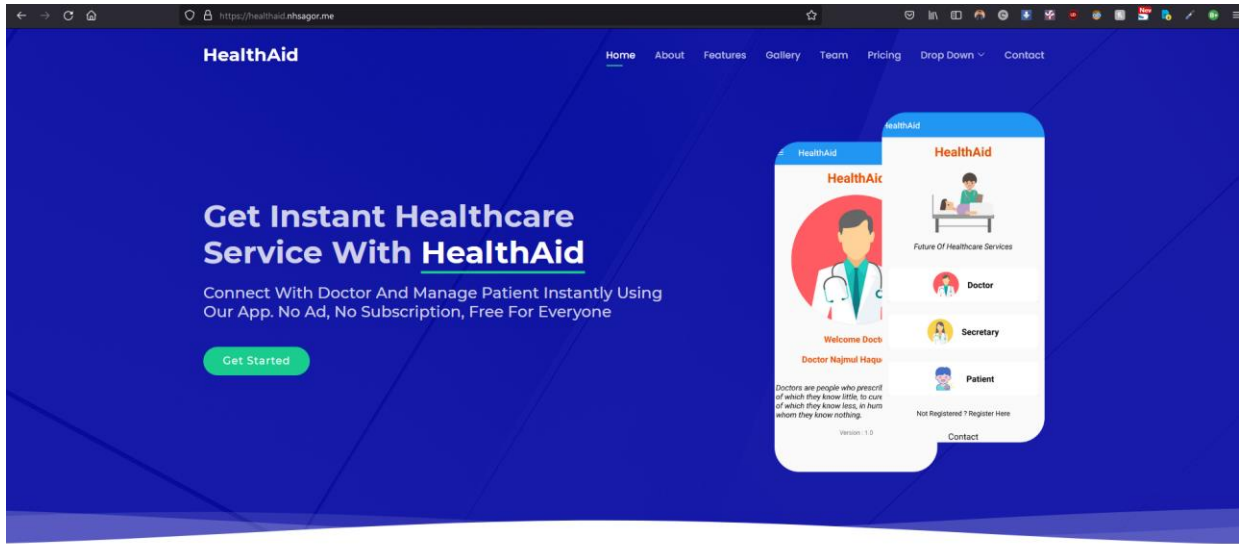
https://healthaid.nhsagor.me

HealthAid

Home About Features Gallery Team Pricing Drop Down Contact

Get Instant Healthcare Service With HealthAid

Connect With Doctor And Manage Patient Instantly Using Our App. No Ad, No Subscription, Free For Everyone

Get Started

HealthAid

HealthAi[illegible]

Welcome Doct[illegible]

Doctor Najmul Haqu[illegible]

Doctors are people who prescri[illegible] of which they know little, to cure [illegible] of which they know less, in hum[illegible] whom they know nothing.

Version : 1.0

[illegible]ealthAid

HealthAid

Future Of Healthcare Services

Doctor

Secretary

Patient

Not Registered ? Register Here

Contact